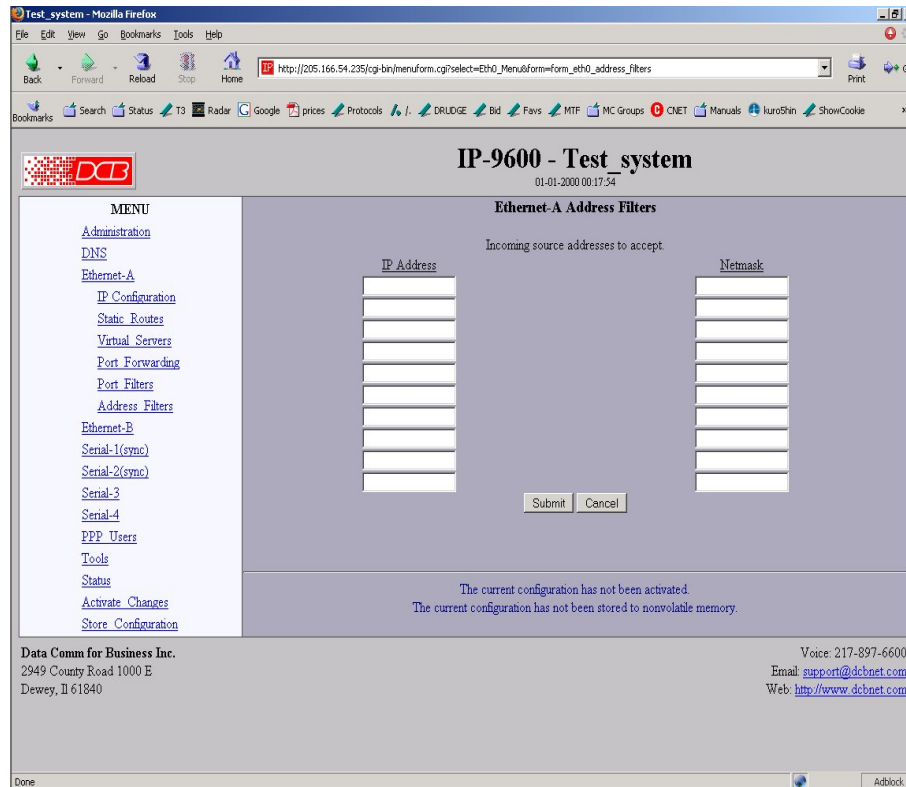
Test_system - Mozilla Firefox

File Edit View Go Bookmarks Tools Help

Back Forward Reload Stop Home

http://205.166.54.235/cgi-bin/menuform.cgi?select=Eth0_Menu&form=form_eth0_address_filters

Print

Bookmarks Search Status T3 Radar Google prices Protocols /. DRUDGE Bid Favs MTF MC Groups CNET Manuals kuro5hin ShowCookie

DCB

IP-9600 - Test_system

01-01-2000 00:17:54

MENU

Administration
DNS
Ethernet-A
IP Configuration
Static Routes
Virtual Servers
Port Forwarding
Port Filters
Address Filters
Ethernet-B
Serial-1(sync)
Serial-2(sync)
Serial-3
Serial-4
PPP Users
Tools
Status
Activate Changes
Store Configuration

Ethernet-A Address Filters

Incoming source addresses to accept.

IP Address

Netmask

Submit Cancel

The current configuration has not been activated.
The current configuration has not been stored to nonvolatile memory.

Data Comm for Business Inc.
2949 County Road 1000 E
Dewey, Il 61840

Voice: 217-897-6600
Email: support@dcbnet.com
Web: http://www.dcbnet.com

Done

Adblock